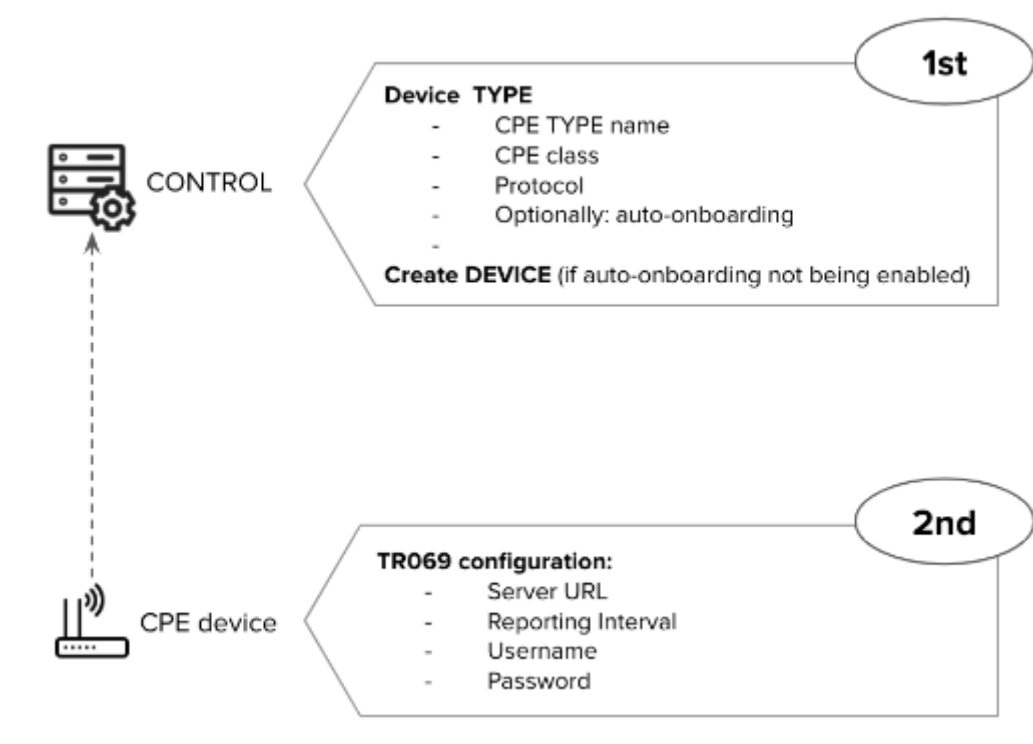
CONTROL

1st

**Device TYPE**
- CPE TYPE name
- CPE class
- Protocol
- Optionally: auto-onboarding
-

**Create DEVICE** (if auto-onboarding not being enabled)

CPE device

2nd

**TR069 configuration:**
- Server URL
- Reporting Interval
- Username
- Password